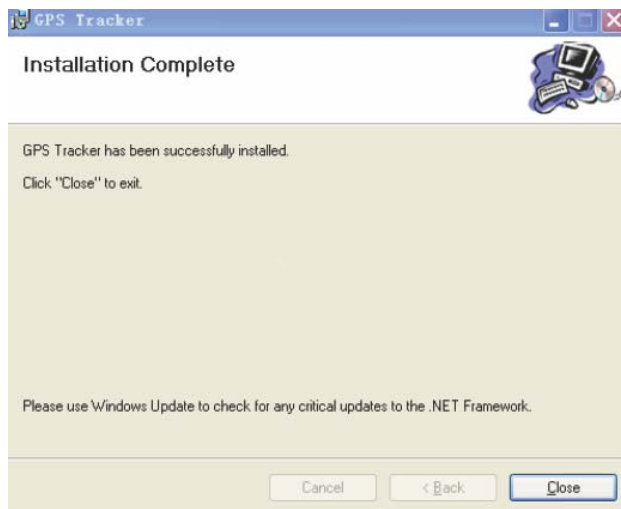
GPS Tracker

Installation Complete

GPS Tracker has been successfully installed.

Click "Close" to exit.

Please use Windows Update to check for any critical updates to the .NET Framework.

Cancel
< Back
Close